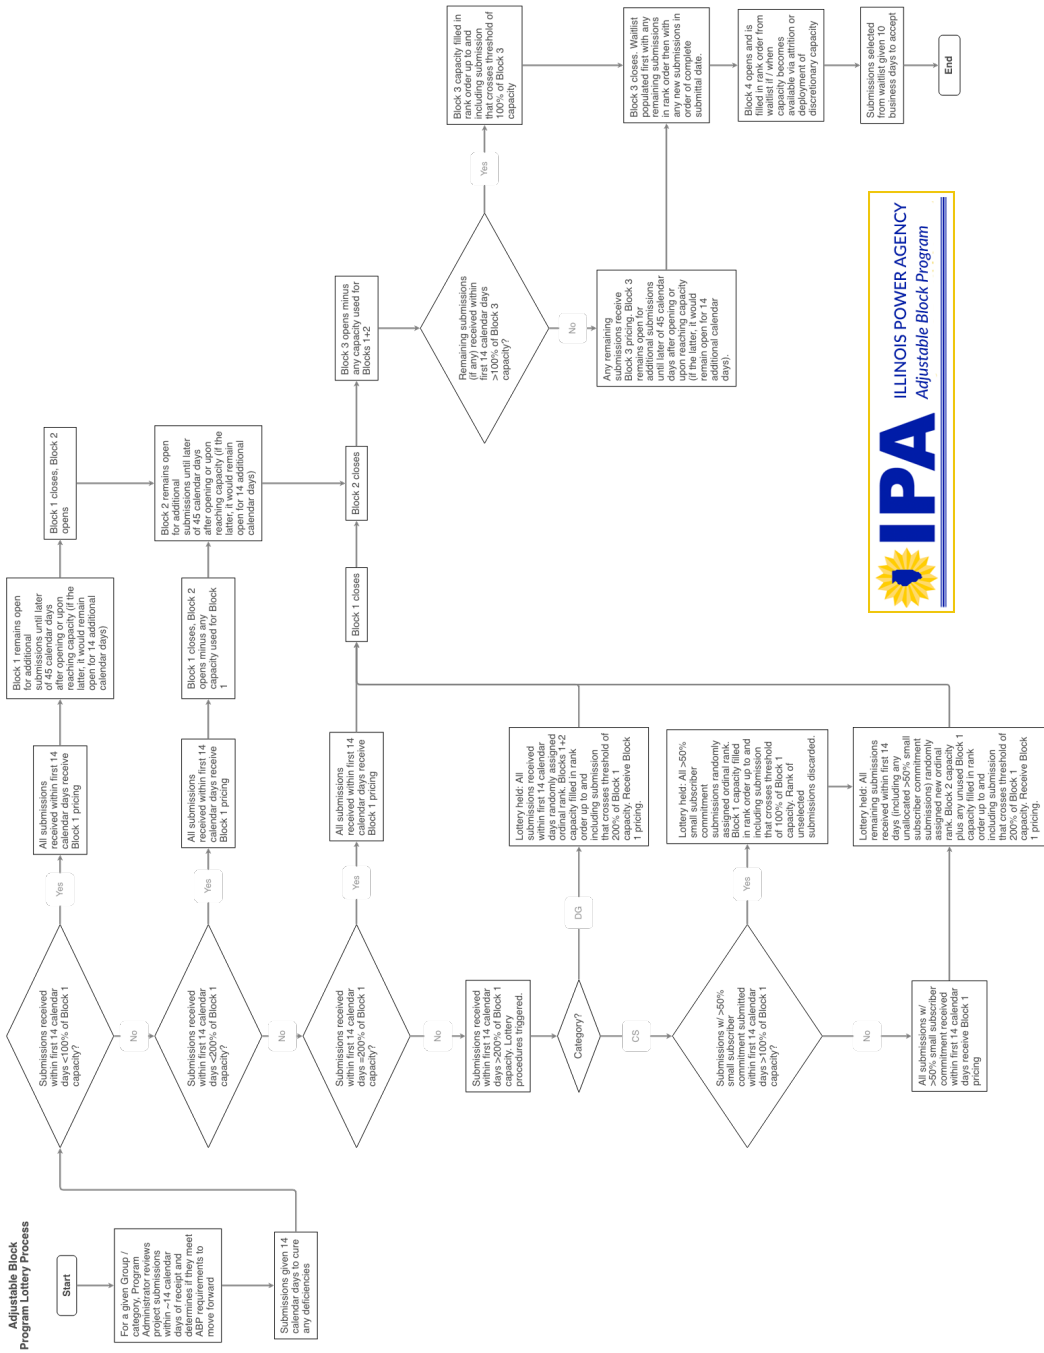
Adjustable Block Program Lottery Process

Start

For a given Group / category, Program Administrator reviews project submissions within ~14 calendar days of receipt and determines if they meet ABP requirements to move forward

Submissions given 14 calendar days to cure any deficiencies

Submissions received within first 14 calendar days <100% of Block 1 capacity?

Yes

All submissions received within first 14 calendar days receive Block 1 pricing

Block 1 remains open for additional submissions until later of 45 calendar days after opening or upon reaching capacity (if the latter, it would remain open for 14 additional calendar days)

No

Submissions received within first 14 calendar days <200% of Block 1 capacity?

Yes

All submissions received within first 14 calendar days receive Block 1 pricing

Block 1 closes, Block 2 opens minus any capacity used for Block 1

Block 1 closes, Block 2 opens

Block 2 remains open for additional submissions until later of 45 calendar days after opening or upon reaching capacity (if the latter, it would remain open for 14 additional calendar days)

No

Submissions received within first 14 calendar days =200% of Block 1 capacity?

Yes

All submissions received within first 14 calendar days receive Block 1 pricing

Block 1 closes

Block 2 closes

Block 3 opens minus any capacity used for Blocks 1+2

No

Submissions received within first 14 calendar days >200% of Block 1 capacity. Lottery procedures triggered.

Category?

DG

Lottery held: All submissions received within first 14 calendar days randomly assigned ordinal rank. Blocks 1+2 capacity filled in rank order up to and including submission that crosses threshold of 200% of Block 1 capacity. Receive Block 1 pricing.

CS

Submissions w/ >50% small subscriber commitment submitted within first 14 calendar days >100% of Block 1 capacity?

Yes

Lottery held: All >50% small subscriber commitment submissions randomly assigned ordinal rank. Block 1 capacity filled in rank order up to and including submission that crosses threshold of 100% of Block 1 capacity. Rank of unselected submissions discarded.

No

All submissions w/ >50% small subscriber commitment received within first 14 calendar days receive Block 1 pricing

Lottery held: All remaining submissions received within first 14 days (including any unallocated >50% small subscriber commitment submissions) randomly assigned new ordinal rank. Block 2 capacity plus any unused Block 1 capacity filled in rank order up to and including submission that crosses threshold of 200% of Block 1 capacity. Receive Block 1 pricing.

Remaining submissions (if any) received within first 14 calendar days >100% of Block 3 capacity?

Yes

Block 3 capacity filled in rank order up to and including submission that crosses threshold of 100% of Block 3 capacity

No

Any remaining submissions receive Block 3 pricing. Block 3 remains open for additional submissions until later of 45 calendar days after opening or upon reaching capacity (if the latter, it would remain open for 14 additional calendar days).

Block 3 closes. Waitlist populated first with any remaining submissions in rank order then with any new submissions in order of complete submittal date.

Block 4 opens and is filled in rank order from waitlist if / when capacity becomes available via attrition or deployment of discretionary capacity

Submissions selected from waitlist given 10 business days to accept

End

IPA ILLINOIS POWER AGENCY Adjustable Block Program